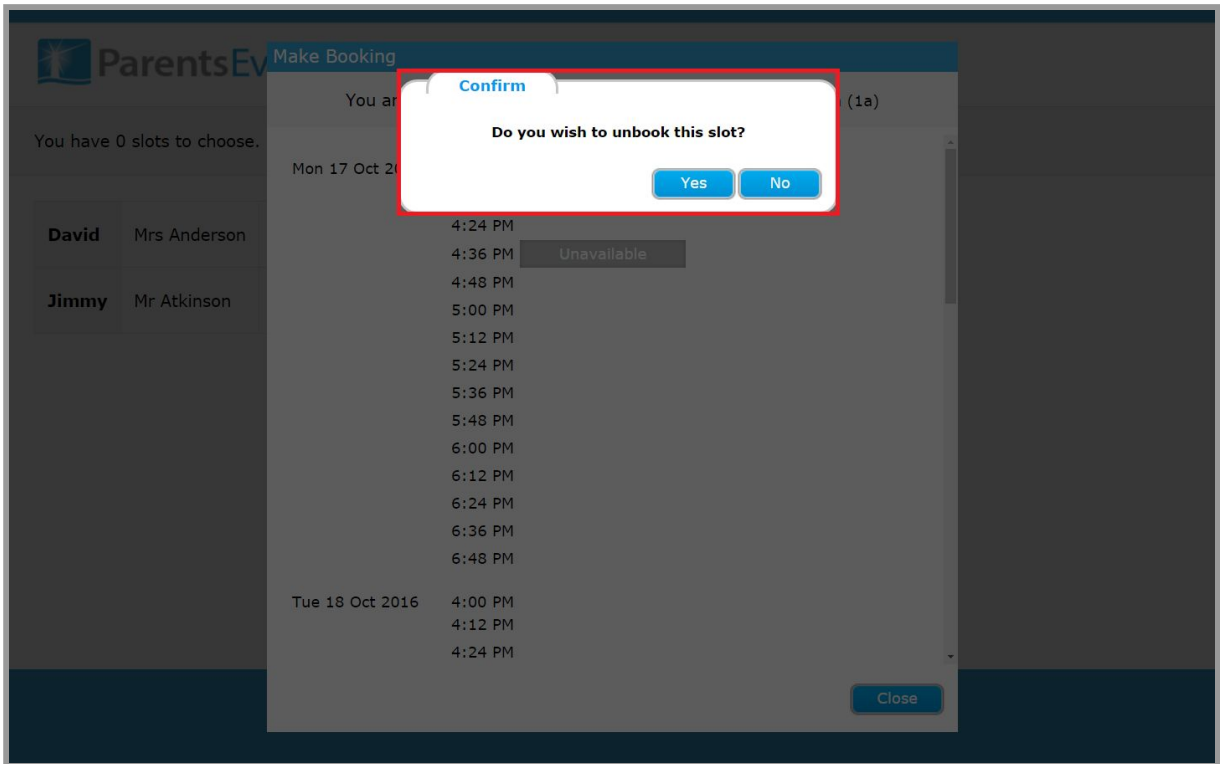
ParentsEv

Make Booking

You ar

(1a)

Confirm

Do you wish to unbook this slot?

Yes No

You have 0 slots to choose.

Mon 17 Oct 2

| David | Mrs Anderson |
|---|---|
| Jimmy | Mr Atkinson |

4:24 PM
4:36 PM Unavailable
4:48 PM
5:00 PM
5:12 PM
5:24 PM
5:36 PM
5:48 PM
6:00 PM
6:12 PM
6:24 PM
6:36 PM
6:48 PM

Tue 18 Oct 2016 4:00 PM
4:12 PM
4:24 PM

Close